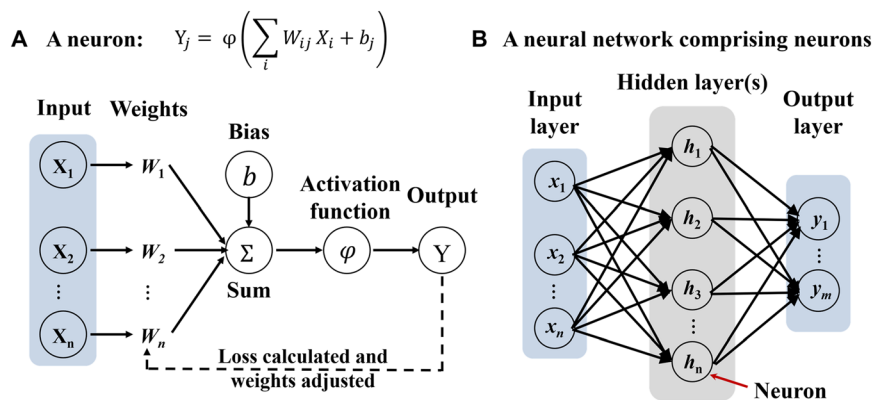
A A neuron: $Y_j = \varphi\left(\sum_i W_{ij} X_i + b_j\right)$

B A neural network comprising neurons

Input

Weights

Bias

$X_1$

$W_1$

$b$

Activation function

Output

$X_2$

$W_2$

$\Sigma$

$\varphi$

Y

$\vdots$

$\vdots$

Sum

$X_n$

$W_n$

Loss calculated and weights adjusted

Input layer

Hidden layer(s)

Output layer

$x_1$

$h_1$

$h_2$

$y_1$

$x_2$

$\vdots$

$h_3$

$y_m$

$\vdots$

$x_n$

$\vdots$

$h_n$

Neuron